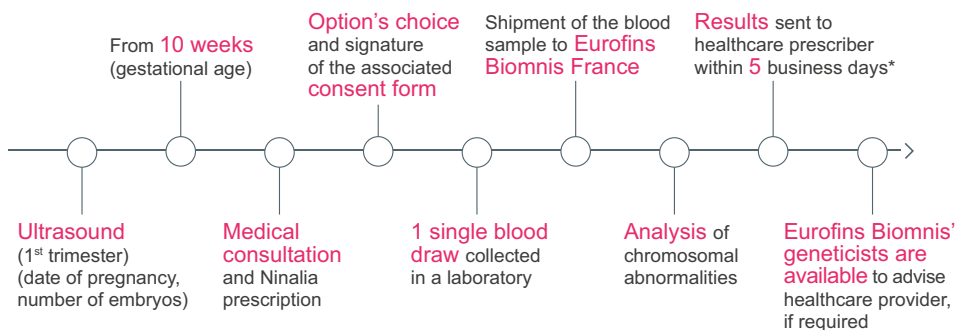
Ultrasound ($1^{st}$ trimester) (date of pregnancy, number of embryos)

From 10 weeks (gestational age)

Medical consultation and Ninalia prescription

Option's choice and signature of the associated consent form

1 single blood draw collected in a laboratory

Shipment of the blood sample to Eurofins Biomnis France

Analysis of chromosomal abnormalities

Results sent to healthcare prescriber within 5 business days*

Eurofins Biomnis' geneticists are available to advise healthcare provider, if required